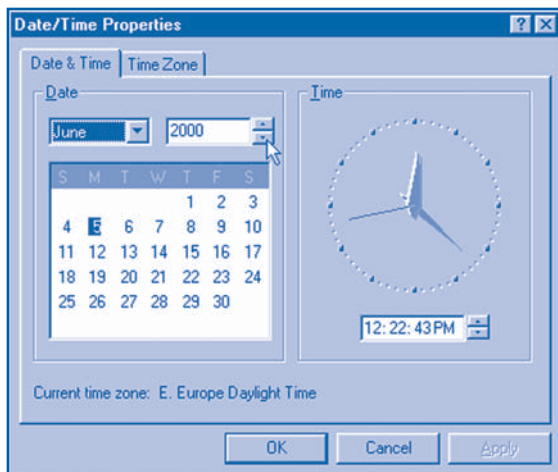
Date/Time Properties

? X

Date & Time | Time Zone

Date

June

2000

| S | M | T | W | T | F | S |
|---|---|---|---|---|---|---|
| | | | | 1 | 2 | 3 |
| 4 | 5 | 6 | 7 | 8 | 9 | 10 |
| 11 | 12 | 13 | 14 | 15 | 16 | 17 |
| 18 | 19 | 20 | 21 | 22 | 23 | 24 |
| 25 | 26 | 27 | 28 | 29 | 30 | |

Time

12: 22: 43 PM

Current time zone: E. Europe Daylight Time

OK

Cancel

Apply